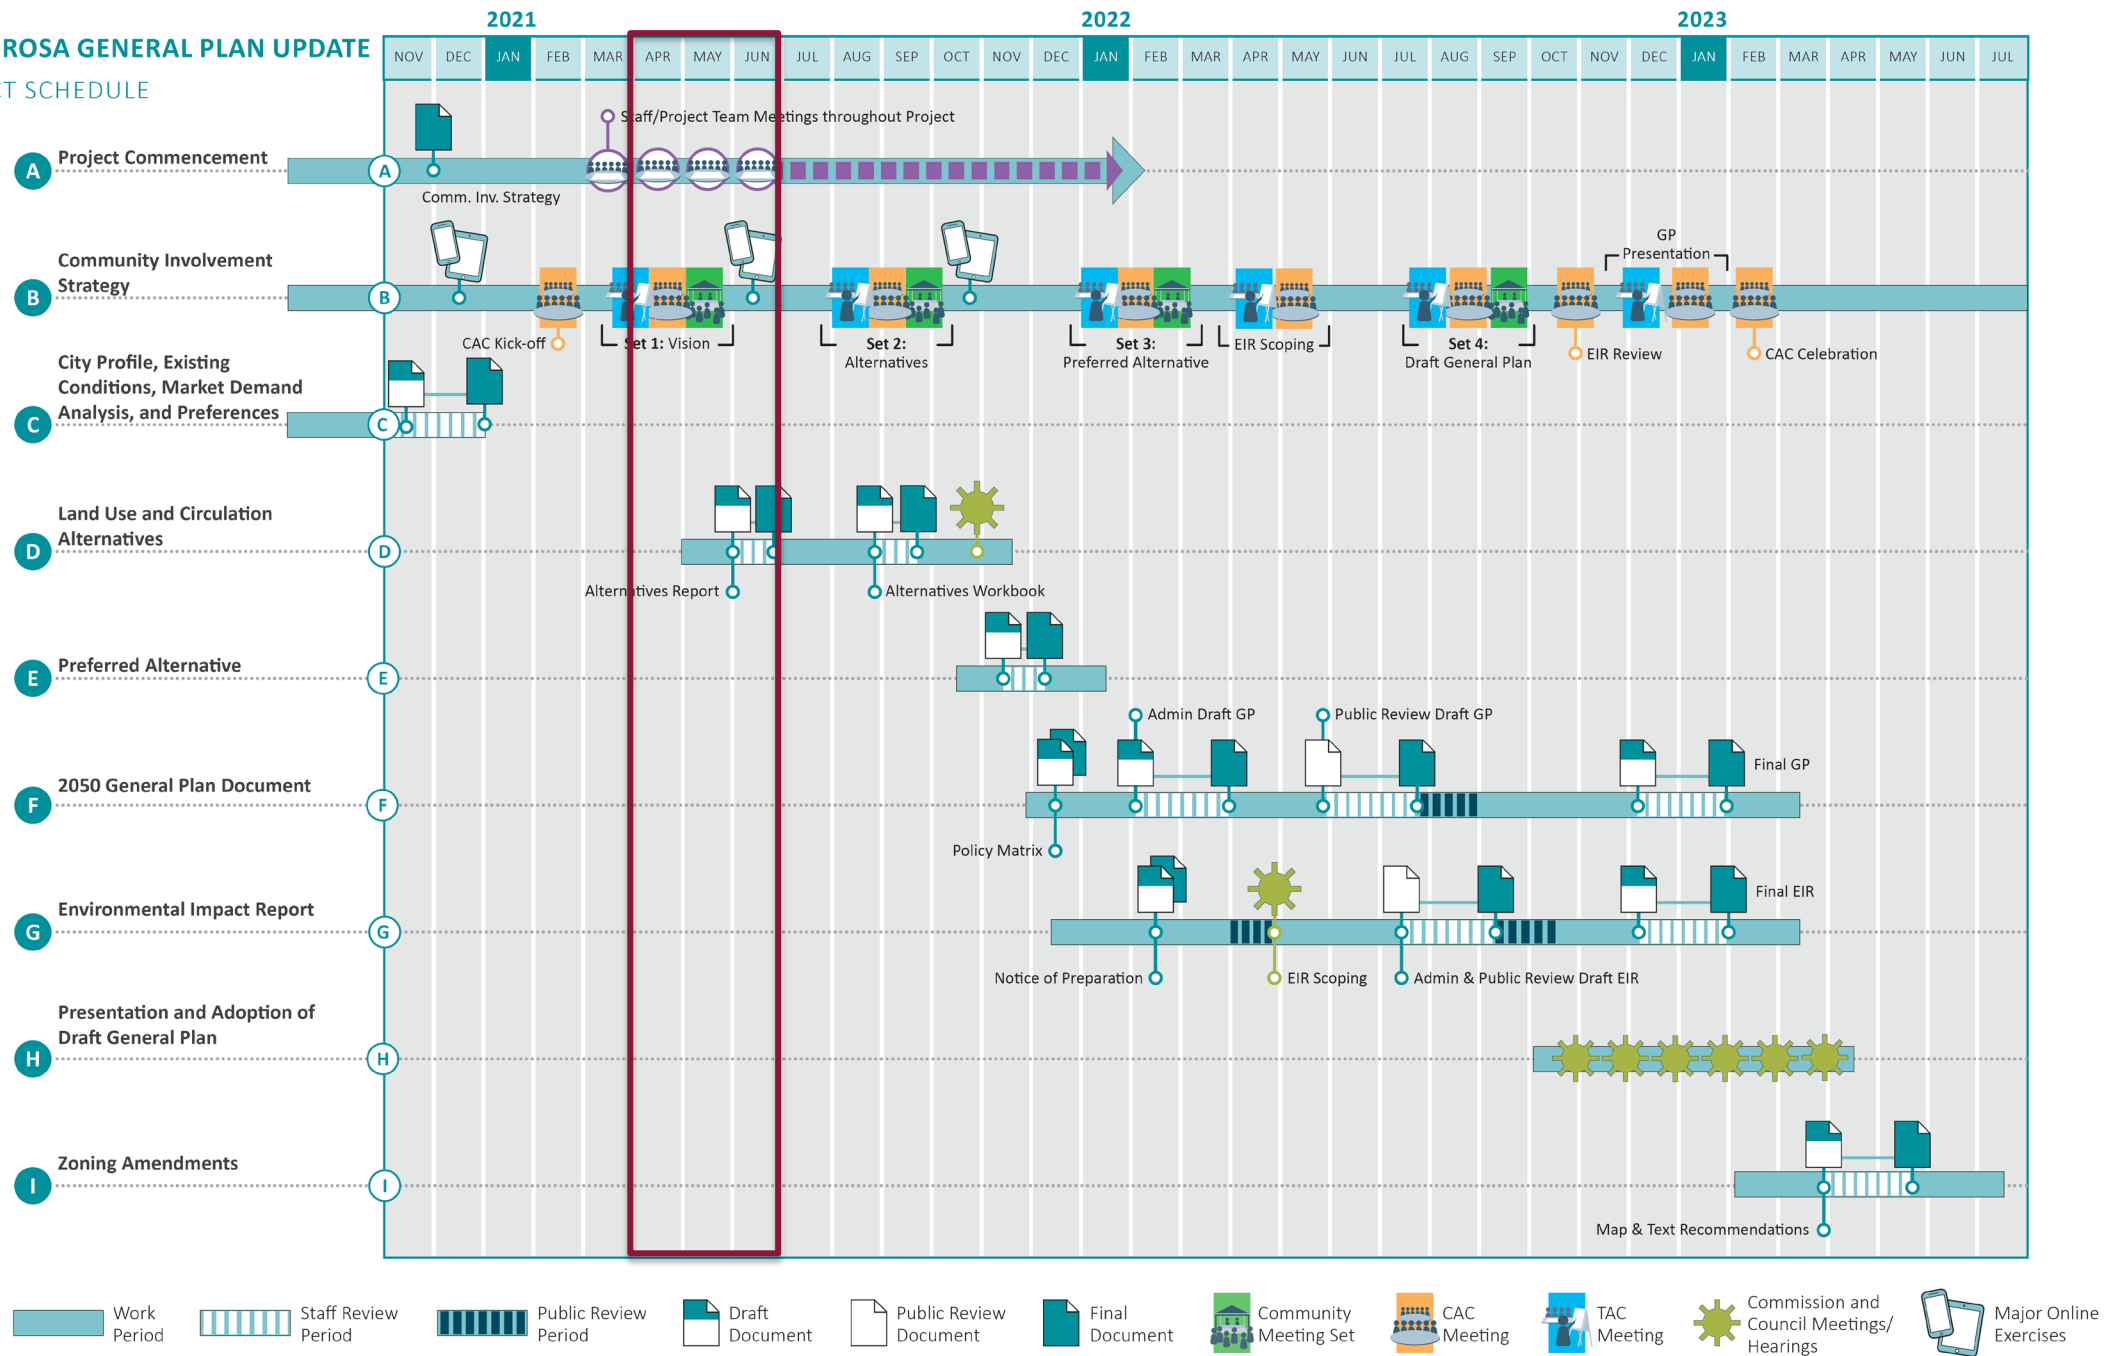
ROSA GENERAL PLAN UPDATE
T SCHEDULE

2021 2022 2023

| NOV | DEC | JAN | FEB | MAR | APR | MAY | JUN | JUL | AUG | SEP | OCT | NOV | DEC | JAN | FEB | MAR | APR | MAY | JUN | JUL | AUG | SEP | OCT | NOV | DEC | JAN | FEB | MAR | APR | MAY | JUN | JUL |
|---|---|---|---|---|---|---|---|---|---|---|---|---|---|---|---|---|---|---|---|---|---|---|---|---|---|---|---|---|---|---|---|---|

A Project Commencement
Staff/Project Team Meetings throughout Project
Comm. Inv. Strategy

B Community Involvement Strategy
CAC Kick-off
Set 1: Vision
Set 2: Alternatives
Set 3: Preferred Alternative
EIR Scoping
Set 4: Draft General Plan
EIR Review
GP Presentation
CAC Celebration

C City Profile, Existing Conditions, Market Demand Analysis, and Preferences

D Land Use and Circulation Alternatives
Alternatives Report
Alternatives Workbook

E Preferred Alternative

F 2050 General Plan Document
Admin Draft GP
Public Review Draft GP
Final GP
Policy Matrix

G Environmental Impact Report
Final EIR
Notice of Preparation
EIR Scoping
Admin & Public Review Draft EIR

H Presentation and Adoption of Draft General Plan

I Zoning Amendments
Map & Text Recommendations

Work Period
Staff Review Period
Public Review Period
Draft Document
Public Review Document
Final Document
Community Meeting Set
CAC Meeting
TAC Meeting
Commission and Council Meetings/ Hearings
Major Online Exercises